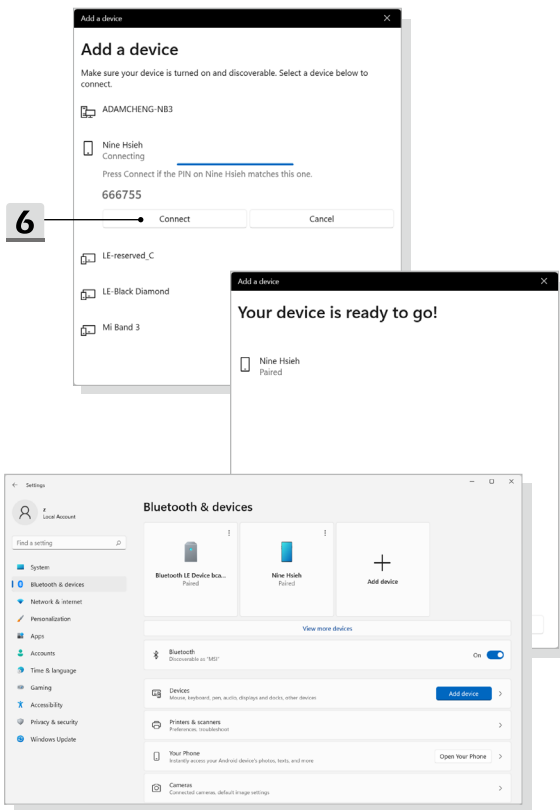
Add a device

Add a device

Make sure your device is turned on and discoverable. Select a device below to connect.

ADAMCHENG-NB3

Nine Hsieh
Connecting

Press Connect if the PIN on Nine Hsieh matches this one.

666755

6

Connect

Cancel

LE-reserved_C

LE-Black Diamond

Mi Band 3

Add a device

Your device is ready to go!

Nine Hsieh
Paired

Settings

z
Local Account

Find a setting

System
Bluetooth & devices
Network & internet
Personalization
Apps
Accounts
Time & language
Gaming
Accessibility
Privacy & security
Windows Update

Bluetooth & devices

Bluetooth LE Device bca...
Paired

Nine Hsieh
Paired

Add device

View more devices

Bluetooth
Discoverable as "MSI"

On

Devices
Mouse, keyboard, pen, audio, displays and docks, other devices

Add device

Printers & scanners
Preferences, troubleshoot

Your Phone
Instantly access your Android device's photos, texts, and more

Open Your Phone

Cameras
Connected cameras, default image settings